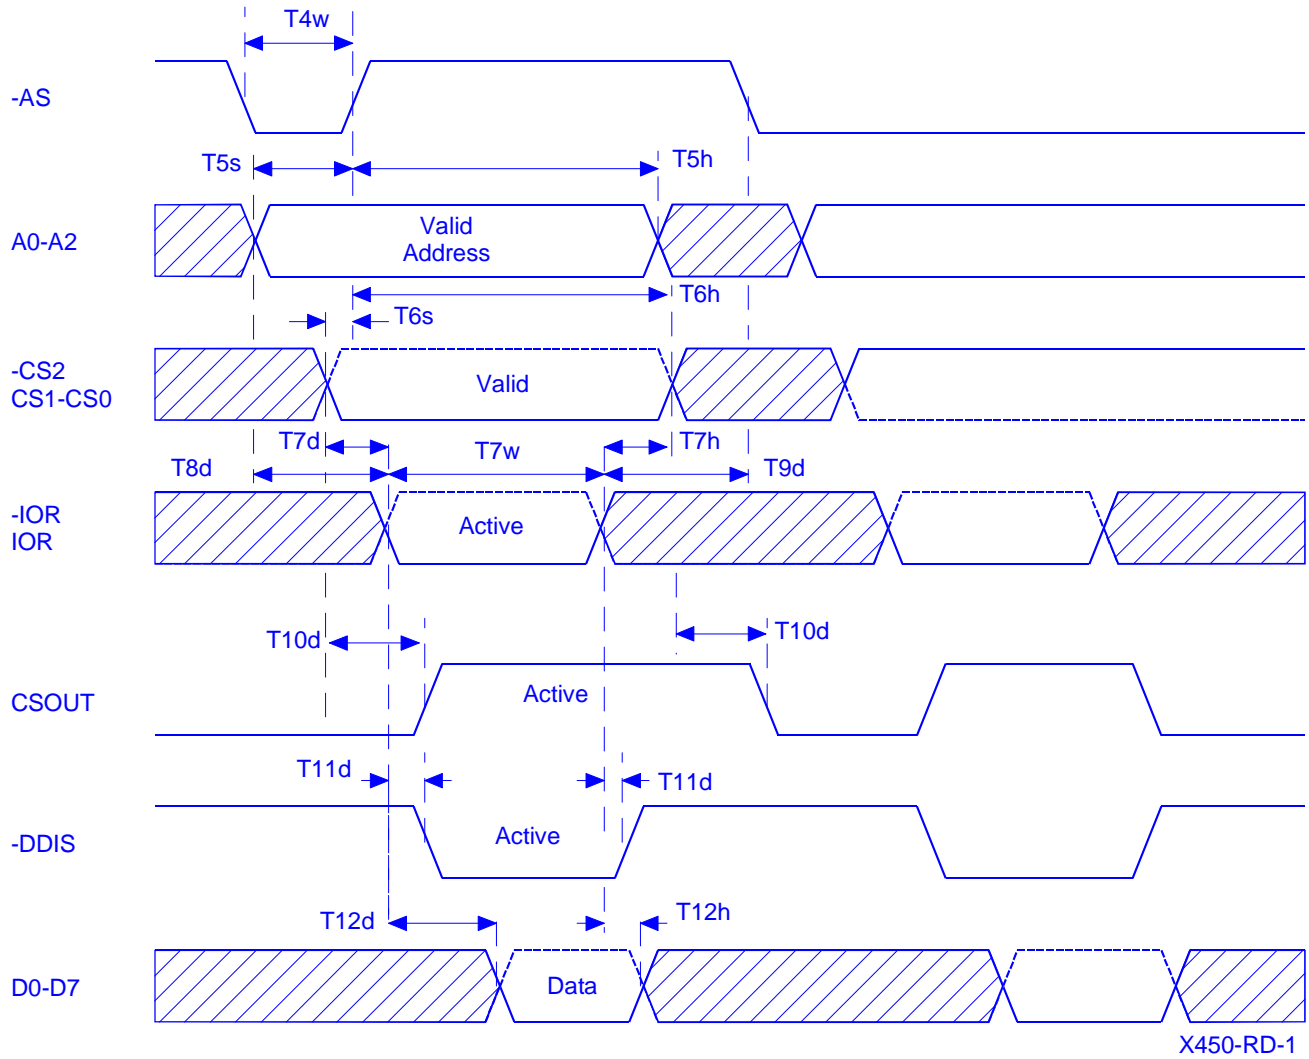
T4w

-AS

T5s

T5h

A0-A2

Valid Address

T6h

T6s

-CS2
CS1-CS0

Valid

T7d

T7w

T7h

T8d

T9d

-IOR
IOR

Active

T10d

T10d

CSOUT

Active

T11d

T11d

-DDIS

Active

T12d

T12h

D0-D7

Data

X450-RD-1